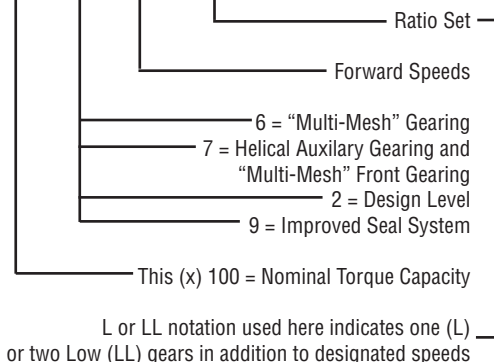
Ratio Set

Forward Speeds

6 = “Multi-Mesh” Gearing
7 = Helical Auxilary Gearing and “Multi-Mesh” Front Gearing
2 = Design Level
9 = Improved Seal System

This (x) 100 = Nominal Torque Capacity

L or LL notation used here indicates one (L) or two Low (LL) gears in addition to designated speeds